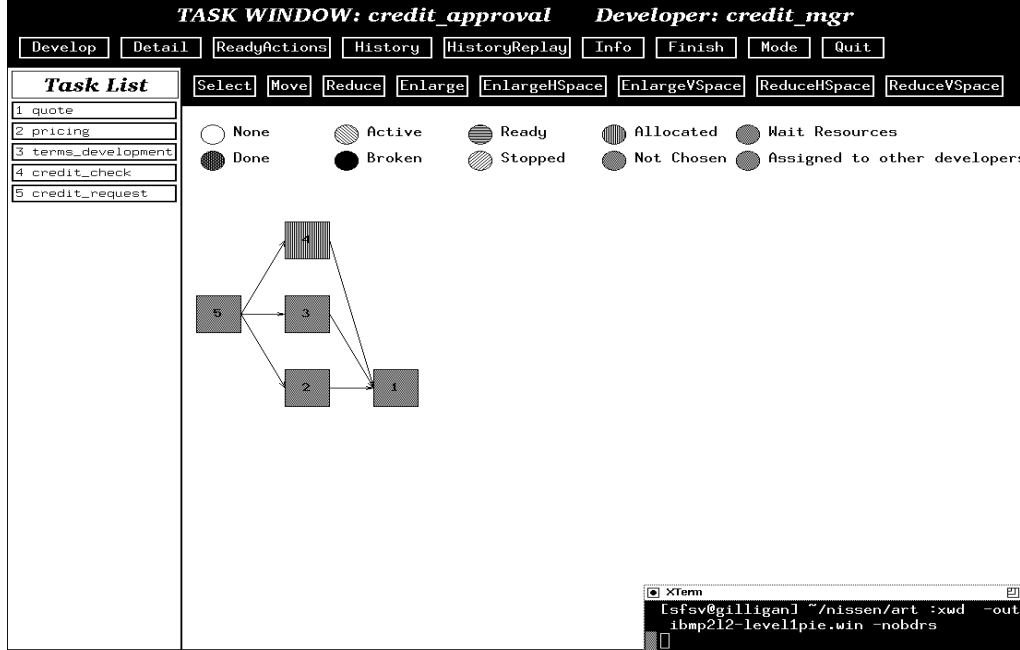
TASK WINDOW: credit_approval Developer: credit_mgr

Develop Detail ReadyActions History HistoryReplay Info Finish Mode Quit

Task List

1 quote
2 pricing
3 terms_development
4 credit_check
5 credit_request

Select Move Reduce Enlarge EnlargeHSpace EnlargeVSpace ReduceHSpace ReduceVSpace

None Active Ready Allocated Wait Resources
Done Broken Stopped Not Chosen Assigned to other developers

4
5
3
2
1

XTerm
[sfsv@gilligan] ~/nissen/art :xwd -out
ibmp2l2-level1pie.win -nobdrs